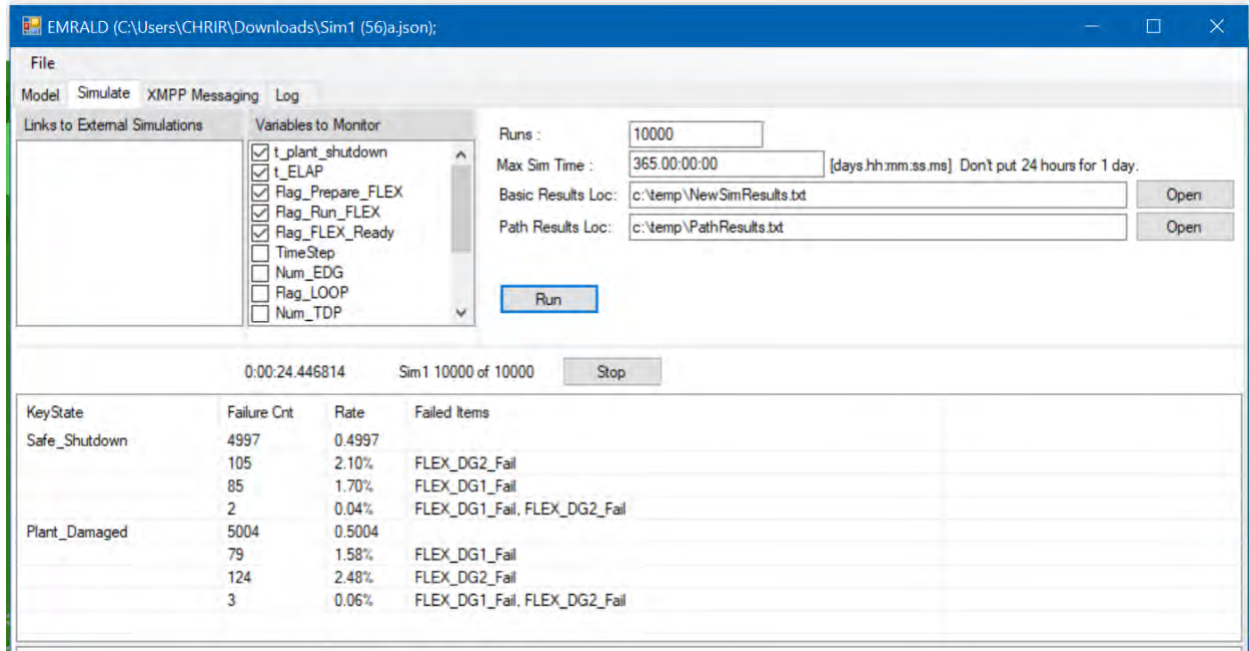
EMRALD (C:\Users\CHRIR\Downloads\Sim1 (56)a.json);

File

Model Simulate XMPP Messaging Log

Links to External Simulations

Variables to Monitor

t_plant_shutdown
t_ELAP
Flag_Prepare_FLEX
Flag_Run_FLEX
Flag_FLEX_Ready
TimeStep
Num_EDG
Flag_LOOP
Num_TDP

Runs : 10000

Max Sim Time : 365.00:00:00 [days.hh:mm:ss.ms] Don't put 24 hours for 1 day.

Basic Results Loc: c:\temp\NewSimResults.txt Open

Path Results Loc: c:\temp\PathResults.txt Open

Run

0:00:24.446814 Sim1 10000 of 10000 Stop

| KeyState | Failure Cnt | Rate | Failed Items |
|---|---|---|---|
| Safe_Shutdown | 4997 | 0.4997 | |
| | 105 | 2.10% | FLEX_DG2_Fail |
| | 85 | 1.70% | FLEX_DG1_Fail |
| | 2 | 0.04% | FLEX_DG1_Fail, FLEX_DG2_Fail |
| Plant_Damaged | 5004 | 0.5004 | |
| | 79 | 1.58% | FLEX_DG1_Fail |
| | 124 | 2.48% | FLEX_DG2_Fail |
| | 3 | 0.06% | FLEX_DG1_Fail, FLEX_DG2_Fail |